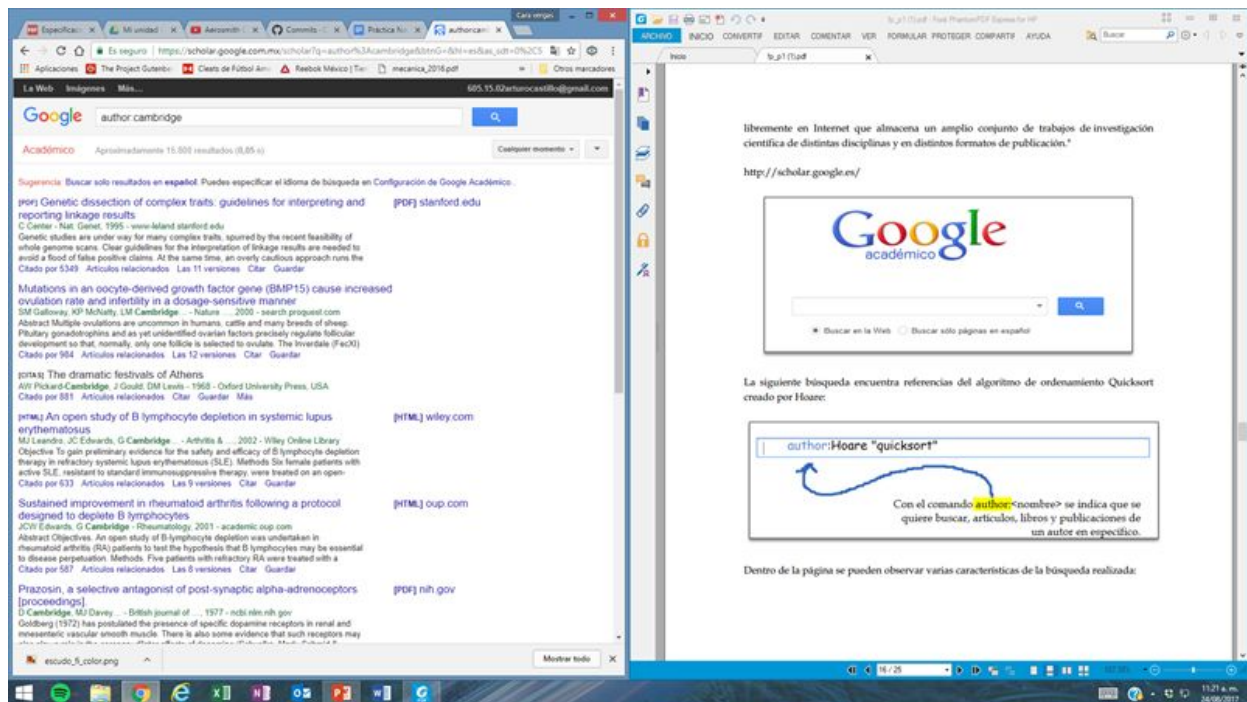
Especificac ×   Mi unidad ×   Aerosmith ×   Commits ×   Práctica N ×   authorcam ×

Es seguro | https://scholar.google.com.mx/scholar?q=author%3Acambridge&btnG=&hl=es&as_sdt=0%2C5

Aplicaciones   The Project Gutenbe   Cleats de Fútbol Am   Reebok México | Tie   mecanica_2016.pdf   Otros marcadores

La Web   Imágenes   Más...   605.15.02arturocastillo@gmail.com

Google   author:cambridge

Académico   Aproximadamente 15.800 resultados (0,05 s)   Cualquier momento

Sugerencia: Buscar solo resultados en español. Puedes especificar el idioma de búsqueda en Configuración de Google Académico.

[PDF] Genetic dissection of complex traits: guidelines for interpreting and reporting linkage results   [PDF] stanford.edu
C Center - Nat. Genet, 1995 - www-leland.stanford.edu
Genetic studies are under way for many complex traits, spurred by the recent feasibility of whole genome scans. Clear guidelines for the interpretation of linkage results are needed to avoid a flood of false positive claims. At the same time, an overly cautious approach runs the
Citado por 5349   Artículos relacionados   Las 11 versiones   Citar   Guardar

Mutations in an oocyte-derived growth factor gene (BMP15) cause increased ovulation rate and infertility in a dosage-sensitive manner
SM Galloway, KP McNatty, LM Cambridge... - Nature ..., 2000 - search.proquest.com
Abstract Multiple ovulations are uncommon in humans, cattle and many breeds of sheep. Pituitary gonadotrophins and as yet unidentified ovarian factors precisely regulate follicular development so that, normally, only one follicle is selected to ovulate. The Inverdale (FecXI)
Citado por 904   Artículos relacionados   Las 12 versiones   Citar   Guardar

[CITAS] The dramatic festivals of Athens
AW Pickard-Cambridge, J Gould, DM Lewis - 1968 - Oxford University Press, USA
Citado por 881   Artículos relacionados   Citar   Guardar   Más

[HTML] An open study of B lymphocyte depletion in systemic lupus erythematosus   [HTML] wiley.com
MJ Leandro, JC Edwards, G Cambridge... - Arthritis & ..., 2002 - Wiley Online Library
Objective To gain preliminary evidence for the safety and efficacy of B lymphocyte depletion therapy in refractory systemic lupus erythematosus (SLE). Methods Six female patients with active SLE, resistant to standard immunosuppressive therapy, were treated on an open-
Citado por 633   Artículos relacionados   Las 9 versiones   Citar   Guardar

Sustained improvement in rheumatoid arthritis following a protocol designed to deplete B lymphocytes   [HTML] oup.com
JCW Edwards, G Cambridge - Rheumatology, 2001 - academic.oup.com
Abstract Objectives. An open study of B-lymphocyte depletion was undertaken in rheumatoid arthritis (RA) patients to test the hypothesis that B lymphocytes may be essential to disease perpetuation. Methods. Five patients with refractory RA were treated with a
Citado por 587   Artículos relacionados   Las 8 versiones   Citar   Guardar

Prazosin, a selective antagonist of post-synaptic alpha-adrenoceptors [proceedings]   [PDF] nih.gov
D Cambridge, MJ Davey... - British journal of ..., 1977 - ncbi.nlm.nih.gov
Goldberg (1972) has postulated the presence of specific dopamine receptors in renal and mesenteric vascular smooth muscle. There is also some evidence that such receptors may

escudo_fi_color.png   Mostrar todo

ARCHIVO   INICIO   CONVERTIR   EDITAR   COMENTAR   VER   FORMULAR   PROTEGER   COMPARTIR   AYUDA   Buscar

Inicio   b_p1 (1).pdf

libremente en Internet que almacena un amplio conjunto de trabajos de investigación científica de distintas disciplinas y en distintos formatos de publicación."

http://scholar.google.es/

Google académico

Buscar en la Web   Buscar sólo páginas en español

La siguiente búsqueda encuentra referencias del algoritmo de ordenamiento Quicksort creado por Hoare:

author:Hoare "quicksort"

Con el comando author:<nombre> se indica que se quiere buscar, artículos, libros y publicaciones de un autor en específico.

Dentro de la página se pueden observar varias características de la búsqueda realizada:

16 / 25

11:21 a.m.
24/08/2017